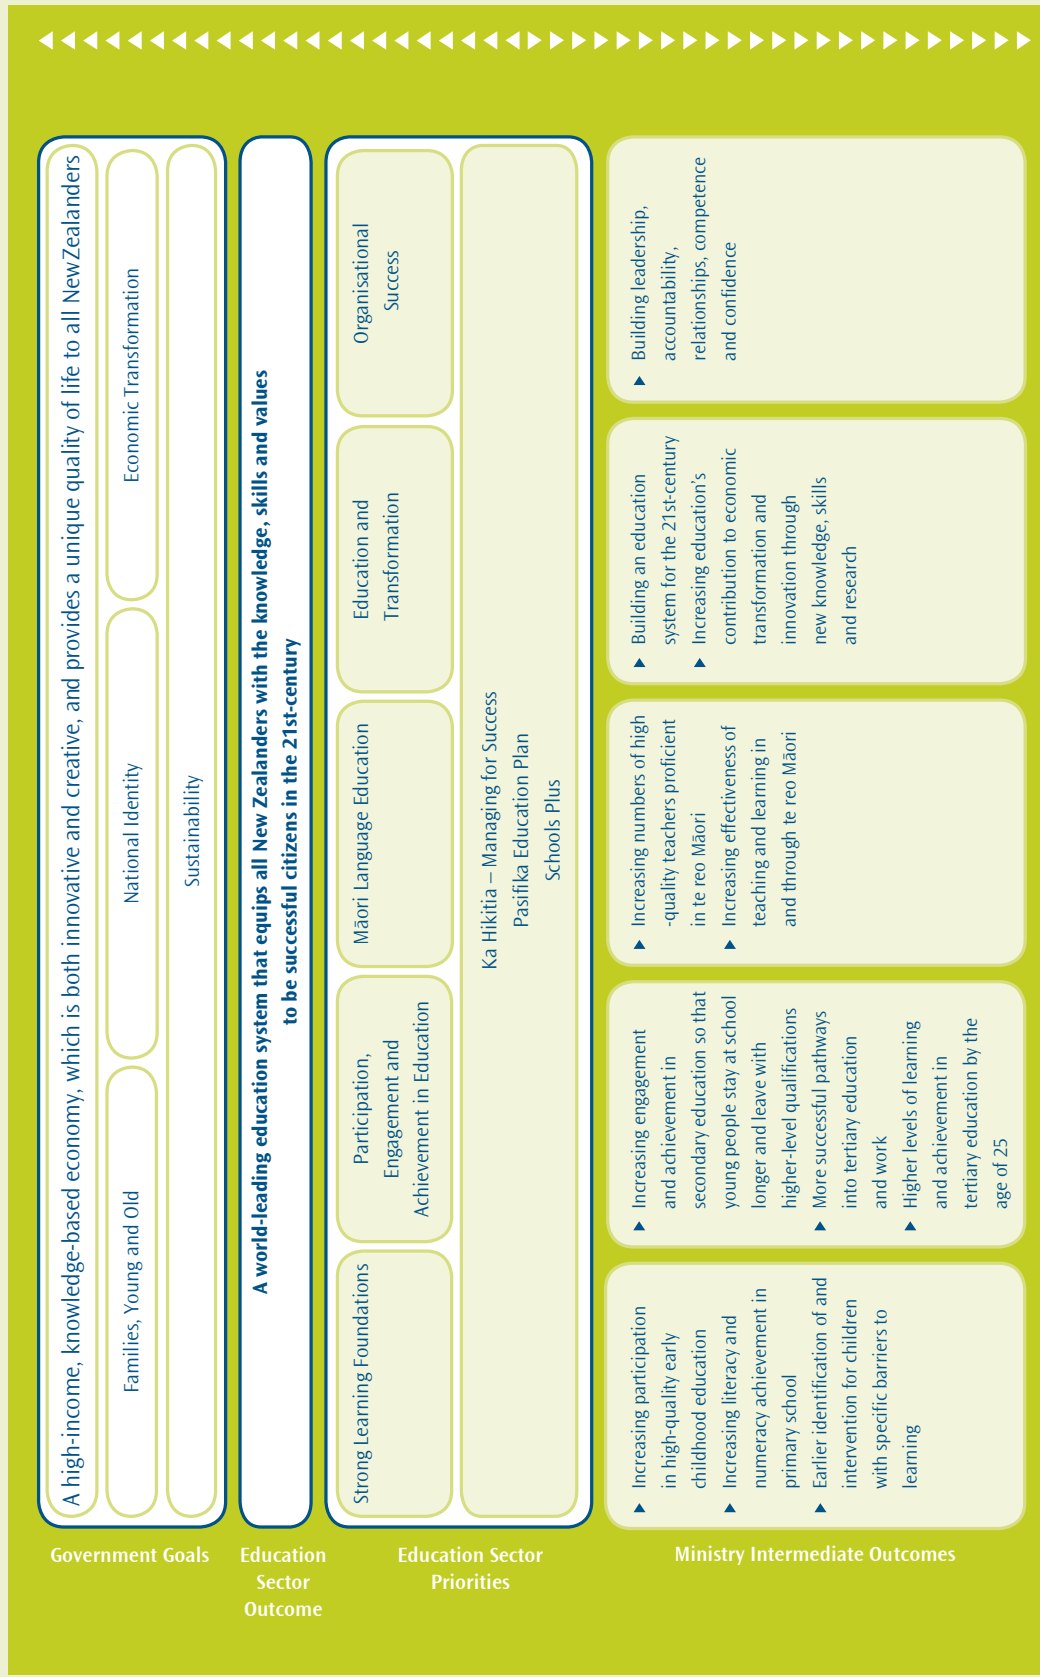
Government Goals

A high-income, knowledge-based economy, which is both innovative and creative, and provides a unique quality of life to all NewZealanders

Families, Young and Old

National Identity

Economic Transformation

Sustainability

Education Sector Outcome

A world-leading education system that equips all New Zealanders with the knowledge, skills and values to be successful citizens in the 21st-century

Education Sector Priorities

Strong Learning Foundations

Participation, Engagement and Achievement in Education

Māori Language Education

Education and Transformation

Organisational Success

Ka Hikitia – Managing for Success
Pasifika Education Plan
Schools Plus

Ministry Intermediate Outcomes

▲ Increasing participation in high-quality early childhood education
▲ Increasing literacy and numeracy achievement in primary school
▲ Earlier identification of and intervention for children with specific barriers to learning

▲ Increasing engagement and achievement in secondary education so that young people stay at school longer and leave with higher-level qualifications
▲ More successful pathways into tertiary education and work
▲ Higher levels of learning and achievement in tertiary education by the age of 25

▲ Increasing numbers of high -quality teachers proficient in te reo Māori
▲ Increasing effectiveness of teaching and learning in and through te reo Māori

▲ Building an education system for the 21st-century
▲ Increasing education's contribution to economic transformation and innovation through new knowledge, skills and research

▲ Building leadership, accountability, relationships, competence and confidence